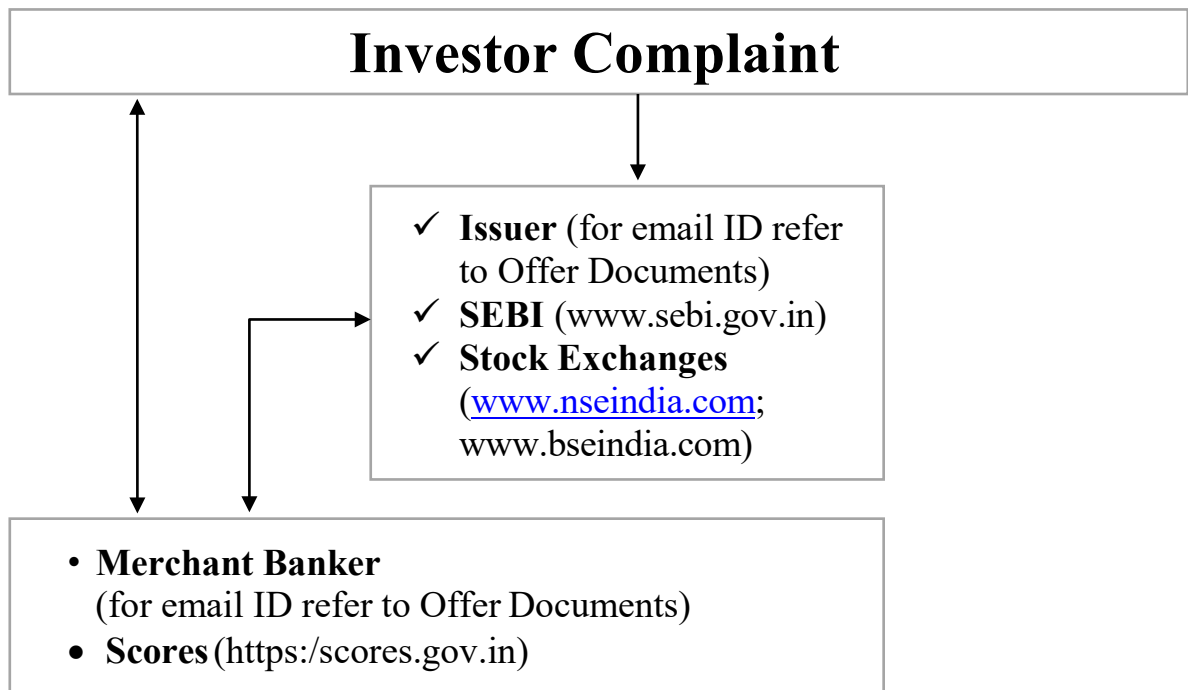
Investor Complaint

✓ Issuer (for email ID refer to Offer Documents)
✓ SEBI (www.sebi.gov.in)
✓ Stock Exchanges (www.nseindia.com; www.bseindia.com)

• Merchant Banker (for email ID refer to Offer Documents)
• Scores (https:/scores.gov.in)